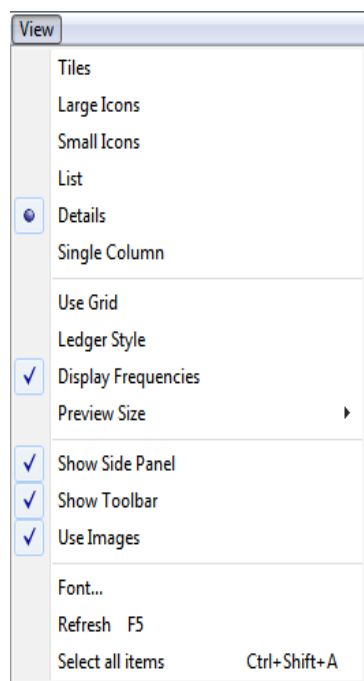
View

Tiles
Large Icons
Small Icons
List
Details
Single Column

Use Grid
Ledger Style
Display Frequencies
Preview Size

Show Side Panel
Show Toolbar
Use Images

Font...
Refresh F5
Select all items Ctrl+Shift+A